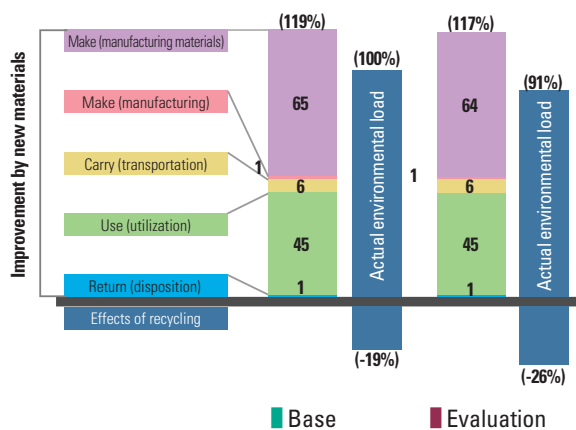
Improvement by new materials

Make (manufacturing materials)

Make (manufacturing)

Carry (transportation)

Use (utilization)

Return (disposition)

Effects of recycling

(119%)

65

1

6

45

1

(100%)

Actual environmental load

(-19%)

1

(117%)

64

6

45

1

(91%)

Actual environmental load

(-26%)

Base

Evaluation